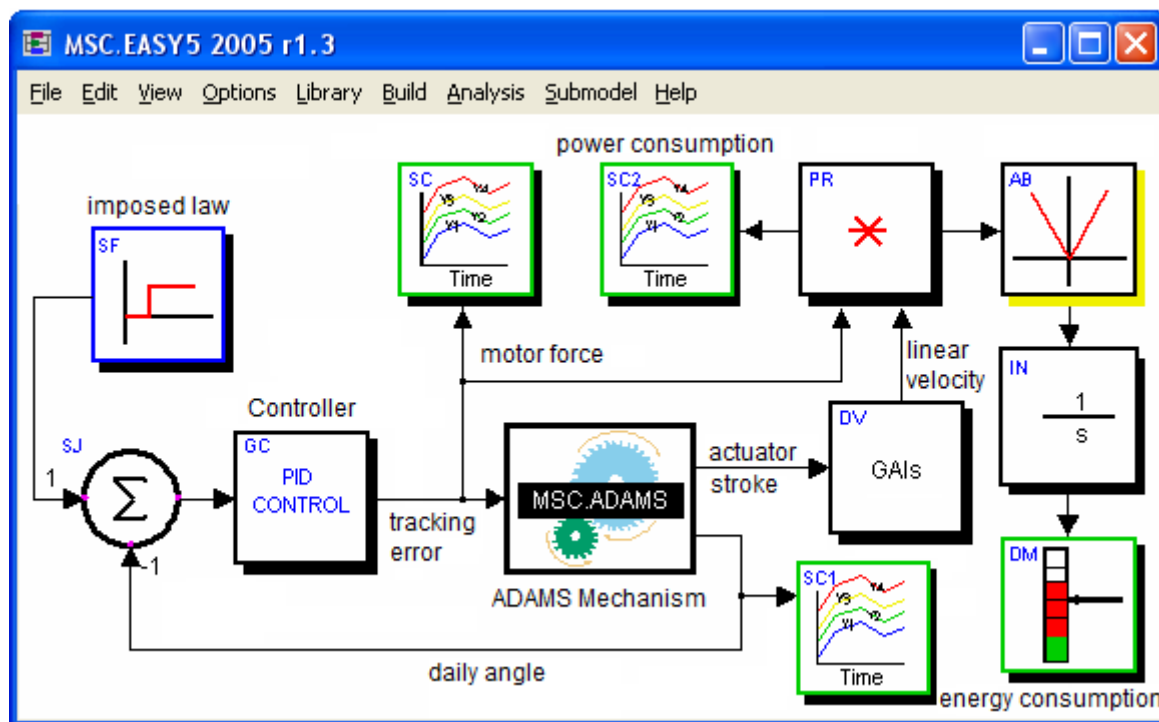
MSC.EASY5 2005 r1.3

File Edit View Options Library Build Analysis Submodel Help

power consumption

imposed law

SF

SC
Y4
Y3
Y2
Y1
Time

SC2
Y4
Y3
Y2
Y1
Time

PR

AB

motor force

linear velocity

IN
$\frac{1}{s}$

Controller

SJ

1

$\Sigma$

-1

GC
PID CONTROL

tracking error

MSC.ADAMS

ADAMS Mechanism

actuator stroke

DV
GAIs

DM

SC1
Y4
Y3
Y2
Y1
Time

daily angle

energy consumption